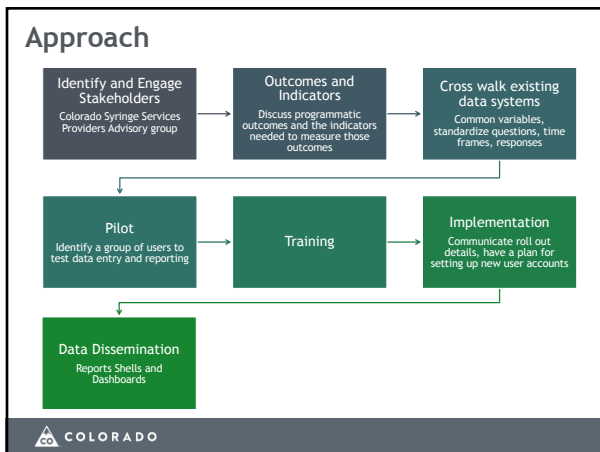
Approach

Identify and Engage Stakeholders
Colorado Syringe Services Providers Advisory group

Outcomes and Indicators
Discuss programmatic outcomes and the indicators needed to measure those outcomes

Cross walk existing data systems
Common variables, standardize questions, time frames, responses

Pilot
Identify a group of users to test data entry and reporting

Training

Implementation
Communicate roll out details, have a plan for setting up new user accounts

Data Dissemination
Reports Shells and Dashboards

CO COLORADO